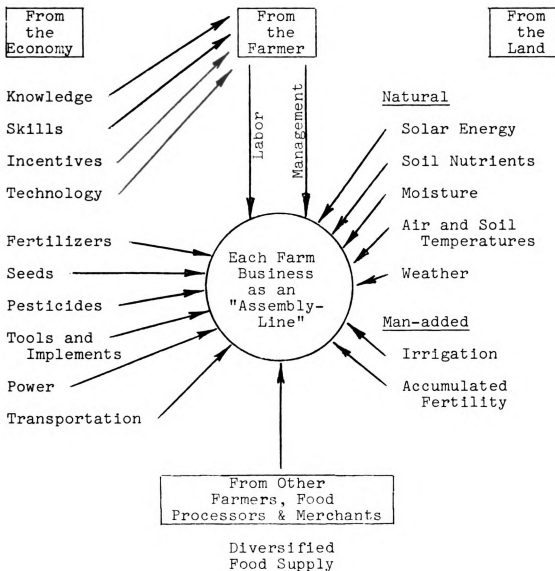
From the Economy

From the Farmer

From the Land

Knowledge

Skills

Incentives

Technology

Labor

Management

Natural

Solar Energy

Soil Nutrients

Moisture

Air and Soil Temperatures

Weather

Fertilizers

Seeds

Pesticides

Tools and Implements

Power

Transportation

Each Farm Business as an "Assembly-Line"

Man-added

Irrigation

Accumulated Fertility

From Other Farmers, Food Processors & Merchants

Diversified Food Supply